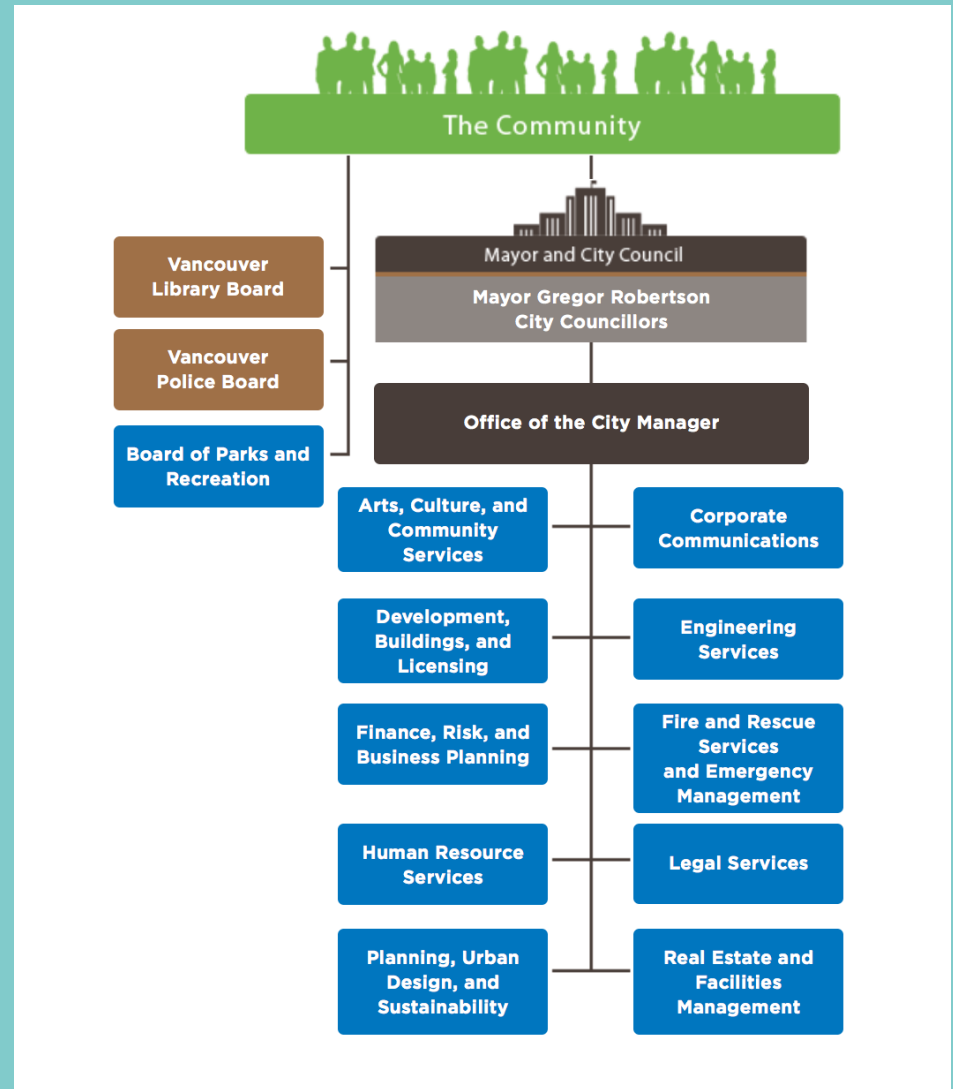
The Community

Vancouver Library Board

Vancouver Police Board

Board of Parks and Recreation

Mayor and City Council

Mayor Gregor Robertson City Councillors

Office of the City Manager

Arts, Culture, and Community Services

Corporate Communications

Development, Buildings, and Licensing

Engineering Services

Finance, Risk, and Business Planning

Fire and Rescue Services and Emergency Management

Human Resource Services

Legal Services

Planning, Urban Design, and Sustainability

Real Estate and Facilities Management